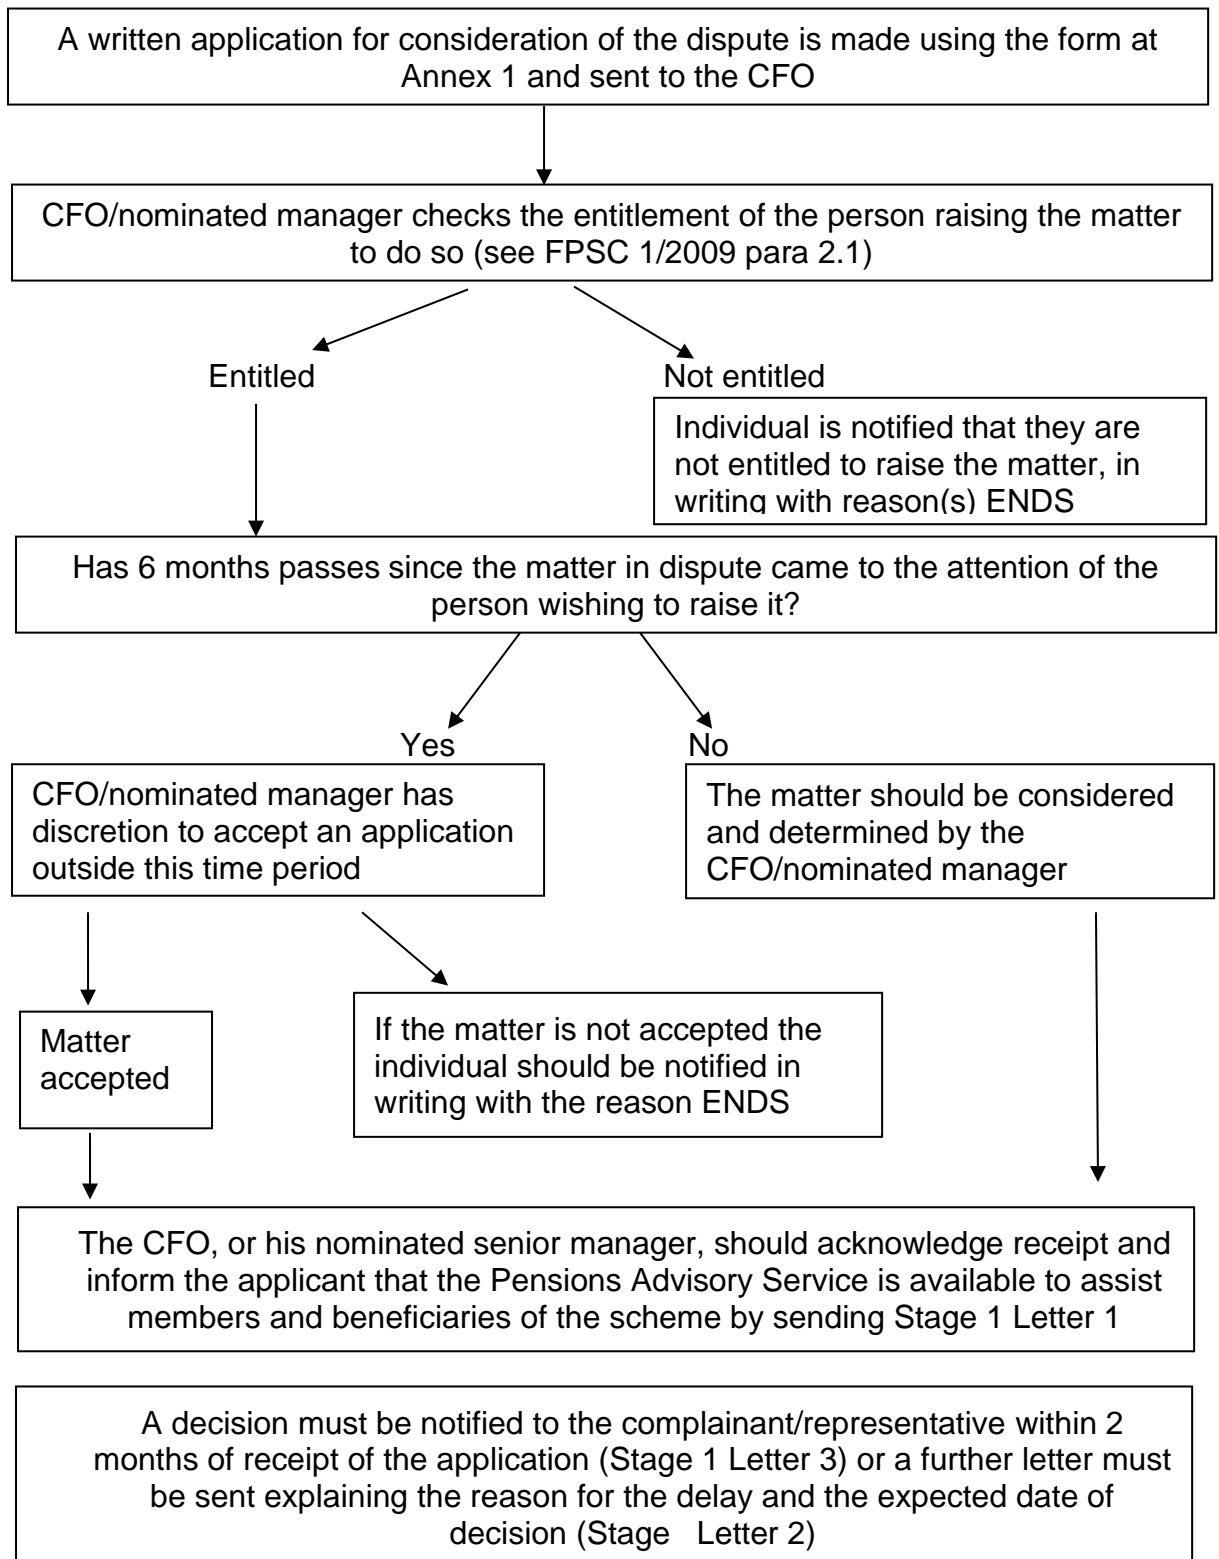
A written application for consideration of the dispute is made using the form at Annex 1 and sent to the CFO

CFO/nominated manager checks the entitlement of the person raising the matter to do so (see FPSC 1/2009 para 2.1)

Entitled

Not entitled

Individual is notified that they are not entitled to raise the matter, in writing with reason(s) ENDS

Has 6 months passes since the matter in dispute came to the attention of the person wishing to raise it?

Yes

No

CFO/nominated manager has discretion to accept an application outside this time period

The matter should be considered and determined by the CFO/nominated manager

Matter accepted

If the matter is not accepted the individual should be notified in writing with the reason ENDS

The CFO, or his nominated senior manager, should acknowledge receipt and inform the applicant that the Pensions Advisory Service is available to assist members and beneficiaries of the scheme by sending Stage 1 Letter 1

A decision must be notified to the complainant/representative within 2 months of receipt of the application (Stage 1 Letter 3) or a further letter must be sent explaining the reason for the delay and the expected date of decision (Stage Letter 2)